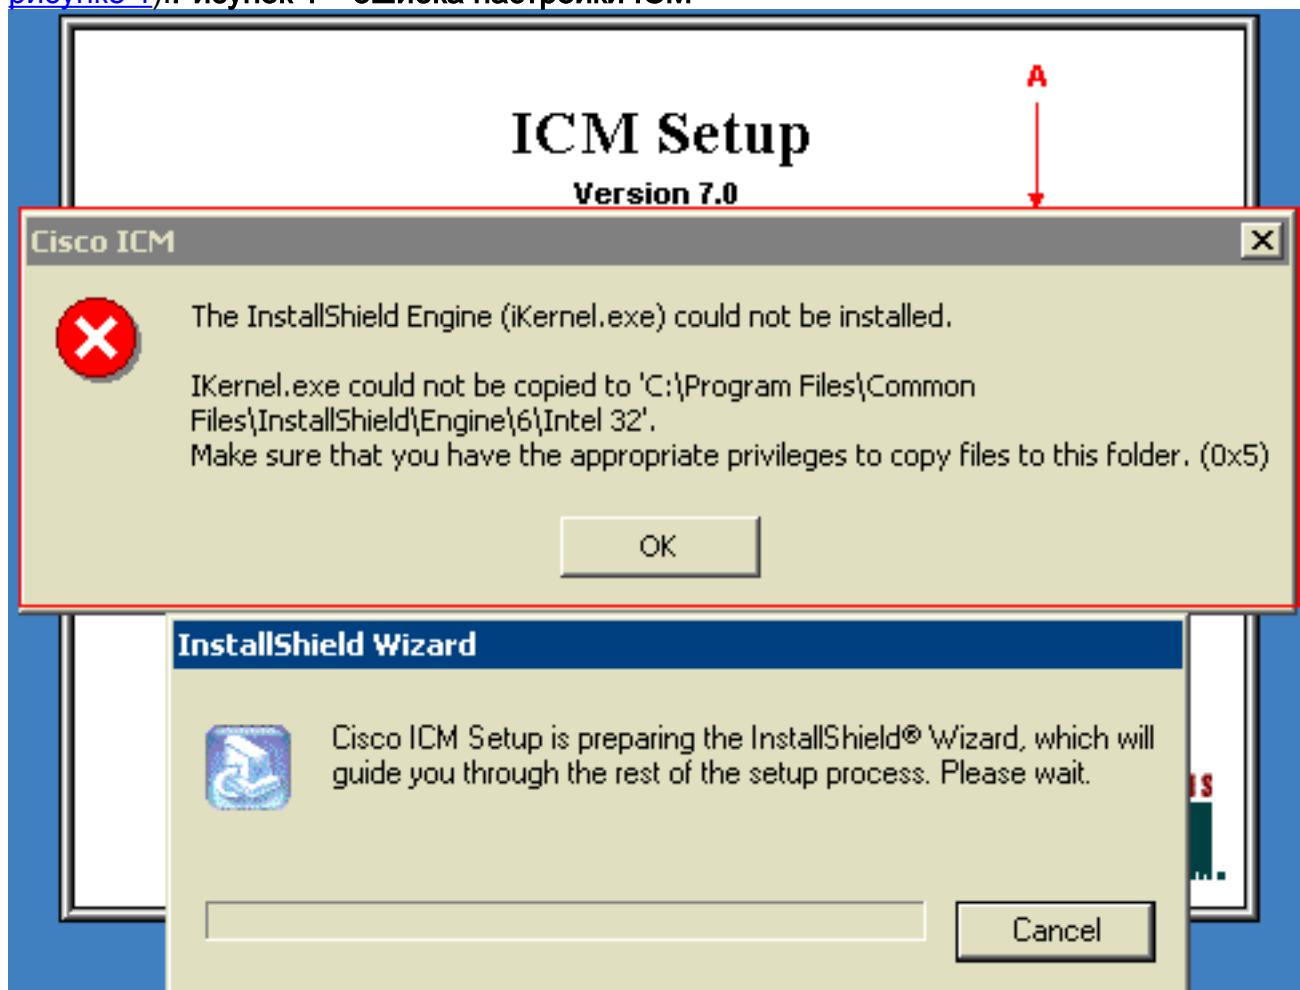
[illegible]). Рисунок 1 – ошибка настройки ICM

A

ICM Setup

Version 7.0

Cisco ICM

The InstallShield Engine (iKernel.exe) could not be installed.

IKernel.exe could not be copied to 'C:\Program Files\Common Files\InstallShield\Engine\6\Intel 32'.
Make sure that you have the appropriate privileges to copy files to this folder. (0x5)

OK

InstallShield Wizard

Cisco ICM Setup is preparing the InstallShield® Wizard, which will guide you through the rest of the setup process. Please wait.

Cancel